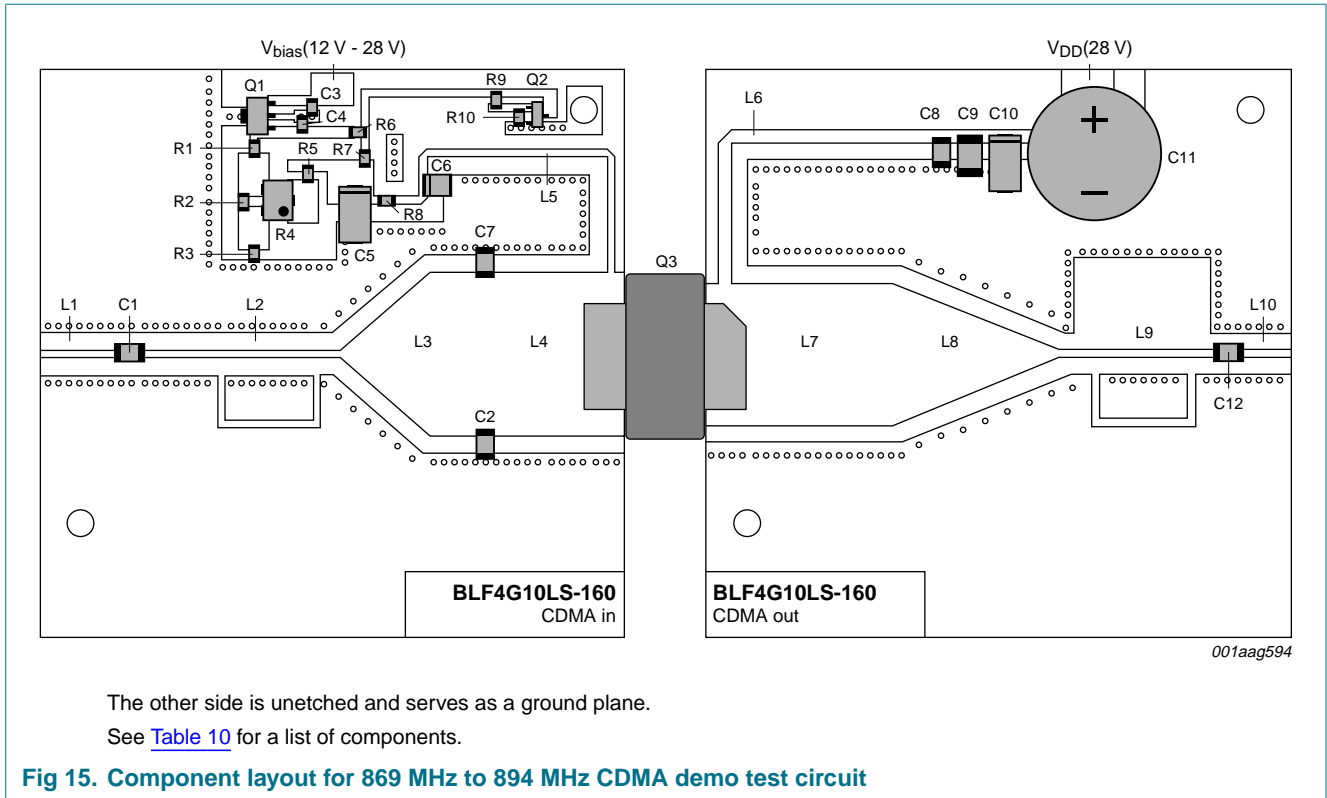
$V_{bias}$(12 V - 28 V)

Q1
C3
C4
R9
Q2
R10
R1
R6
R7
R5
C6
L5
R2
R4
R8
R3
C5
C7
L1
C1
L2
L3
L4
C2

$V_{DD}$(28 V)

L6
C8
C9
C10
+
C11
−
Q3
L7
L8
L9
L10
C12

**BLF4G10LS-160**
CDMA in

**BLF4G10LS-160**
CDMA out

001aag594

The other side is unetched and serves as a ground plane.

See Table 10 for a list of components.

**Fig 15. Component layout for 869 MHz to 894 MHz CDMA demo test circuit**